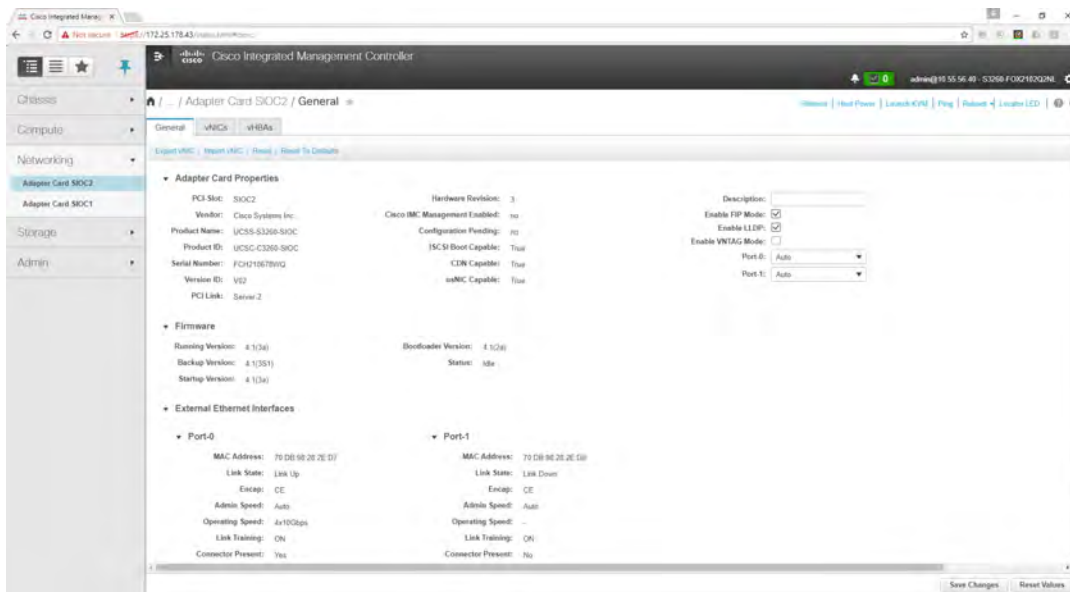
Cisco Integrated Manag ×

Not secure | https://172.25.178.43/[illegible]

Cisco Integrated Management Controller

0

admin@10.55.56.49 - S3260-FOX2182Q2NL

Chassis

Compute

Networking

Adapter Card SIOC2

Adapter Card SIOC1

Storage

Admin

/ ... / Adapter Card SIOC2 / General

Refresh | Host Power | Launch KVM | Ping | Reboot | Locate LED |

General vNICs vHBAs

Export vNIC | Import vNIC | Reset | Reset To Defaults

Adapter Card Properties

PCI Slot: SIOC2
Vendor: Cisco Systems Inc
Product Name: UCSS-S3260-SIOC
Product ID: UCSC-C3260-SIOC
Serial Number: FCH21067BWQ
Version ID: V02
PCI Link: Server 2

Hardware Revision: 3
Cisco IMC Management Enabled: no
Configuration Pending: no
ISCSI Boot Capable: True
CDN Capable: True
usNIC Capable: True

Description:
Enable FIP Mode:
Enable LLDP:
Enable VNTAG Mode:
Port-0: Auto
Port-1: Auto

Firmware

Running Version: 4.1(3a)
Backup Version: 4.1(3S1)
Startup Version: 4.1(3a)

Bootloader Version: 4.1(3a)
Status: Idle

External Ethernet Interfaces

Port-0

MAC Address: 70:DB:98:28:2E:D7
Link State: Link Up
Encap: CE
Admin Speed: Auto
Operating Speed: 4x10Gbps
Link Training: ON
Connector Present: Yes

Port-1

MAC Address: 70:DB:98:28:2E:D8
Link State: Link Down
Encap: CE
Admin Speed: Auto
Operating Speed: -
Link Training: ON
Connector Present: No

Save Changes Reset Values